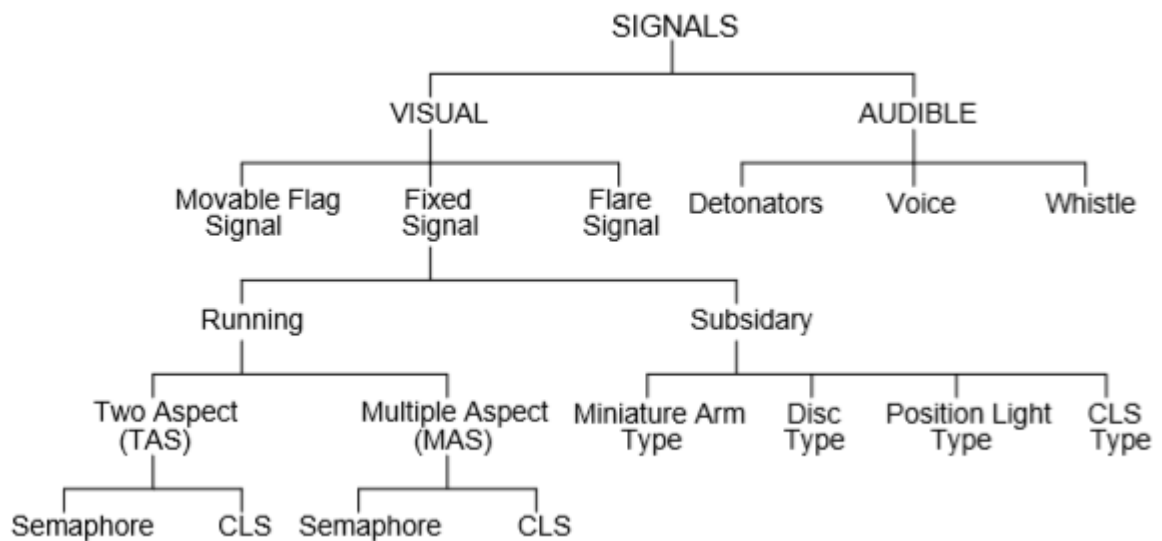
SIGNALS

VISUAL

AUDIBLE

Movable Flag Signal

Fixed Signal

Flare Signal

Detonators

Voice

Whistle

Running

Subsidary

Two Aspect (TAS)

Multiple Aspect (MAS)

Miniature Arm Type

Disc Type

Position Light Type

CLS Type

Semaphore

CLS

Semaphore

CLS